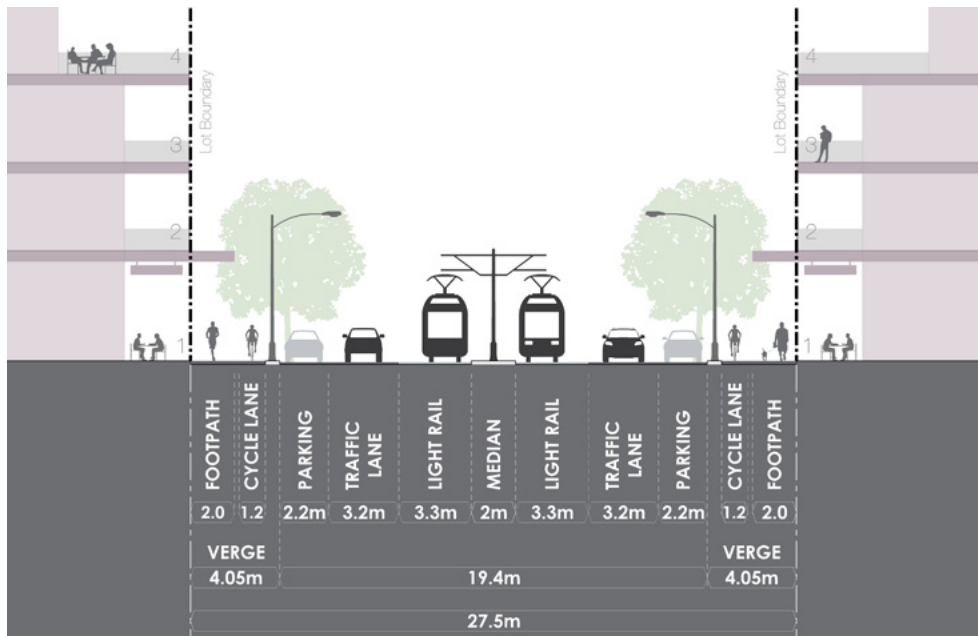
4
3
2
1
Lot Boundary

4
3
2
1
Lot Boundary

| FOOTPATH | CYCLE LANE | PARKING | TRAFFIC LANE | LIGHT RAIL | MEDIAN | LIGHT RAIL | TRAFFIC LANE | PARKING | CYCLE LANE | FOOTPATH |
|---|---|---|---|---|---|---|---|---|---|---|
| 2.0 | 1.2 | 2.2m | 3.2m | 3.3m | 2m | 3.3m | 3.2m | 2.2m | 1.2 | 2.0 |

VERGE
4.05m

19.4m

VERGE
4.05m

27.5m